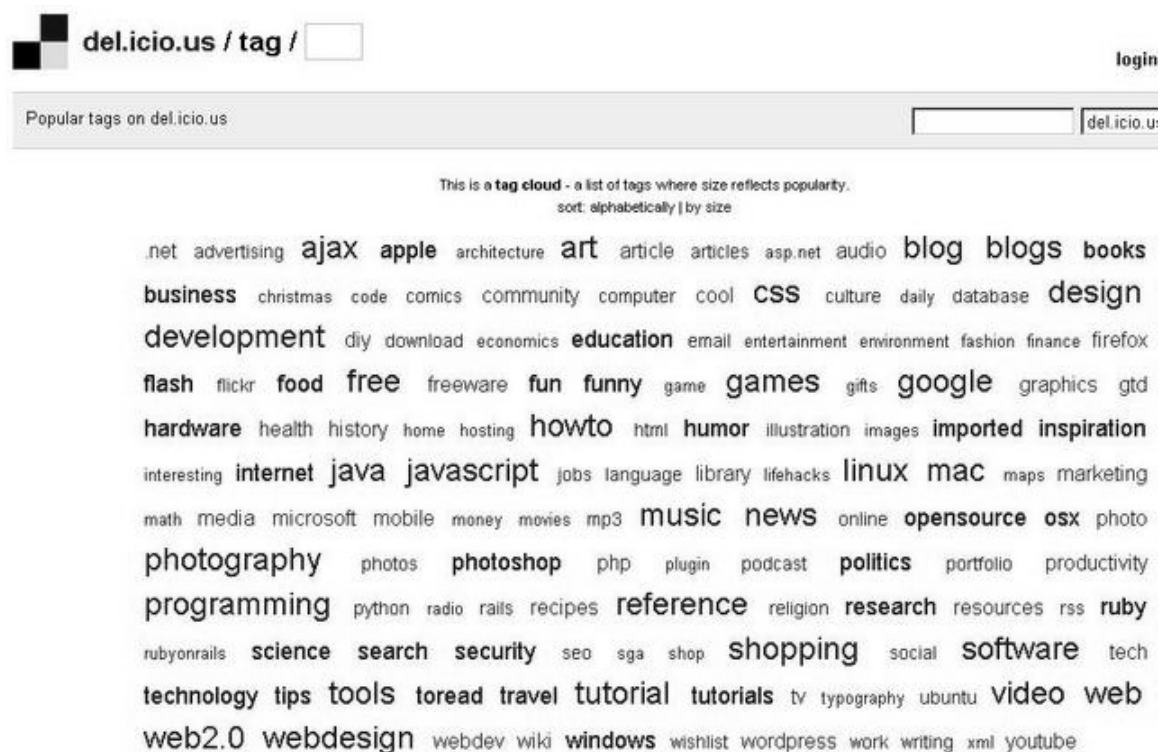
del.icio.us / tag /

login

Popular tags on del.icio.us

del.icio.u

This is a **tag cloud** - a list of tags where size reflects popularity.
sort: alphabetically | by size

.net advertising ajax apple architecture art article articles asp.net audio blog blogs books business christmas code comics community computer cool css culture daily database design development diy download economics education email entertainment environment fashion finance firefox flash flickr food free freeware fun funny game games gifts google graphics gtd hardware health history home hosting howto html humor illustration images imported inspiration interesting internet java javascript jobs language library lifehacks linux mac maps marketing math media microsoft mobile money movies mp3 music news online opensource osx photo photography photos photoshop php plugin podcast politics portfolio productivity programming python radio rails recipes reference religion research resources rss ruby rubyonrails science search security seo sga shop shopping social software tech technology tips tools toread travel tutorial tutorials tv typography ubuntu video web web2.0 webdesign webdev wiki windows wishlist wordpress work writing xml youtube